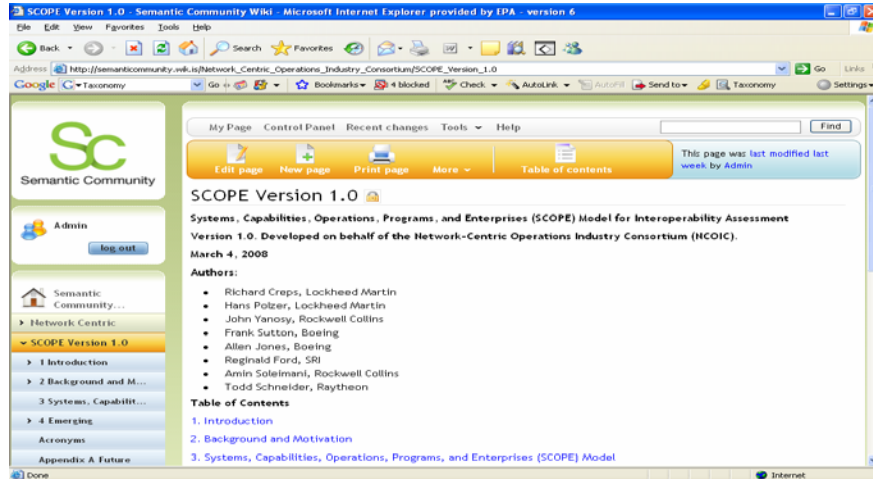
SCOPE Version 1.0 - Semantic Community Wiki - Microsoft Internet Explorer provided by EPA - version 6

File Edit View Favorites Tools Help

Back Search Favorites

Address http://semanticcommunity.wik.is/Network_Centric_Operations_Industry_Consortium/SCOPE_Version_1.0 Go Links

Google Taxonomy Go Bookmarks 4 blocked Check AutoLink AutoFill Send to Taxonomy Settings

Sc
Semantic Community

Admin
log out

Semantic Community...
Network Centric
SCOPE Version 1.0
1 Introduction
2 Background and M...
3 Systems, Capabilit...
4 Emerging
Acronyms
Appendix A Future

My Page Control Panel Recent changes Tools Help Find

Edit page New page Print page More Table of contents

This page was last modified last week by Admin

SCOPE Version 1.0

Systems, Capabilities, Operations, Programs, and Enterprises (SCOPE) Model for Interoperability Assessment Version 1.0. Developed on behalf of the Network-Centric Operations Industry Consortium (NCOIC).

March 4, 2008

Authors:

- Richard Creps, Lockheed Martin
- Hans Polzer, Lockheed Martin
- John Yanosy, Rockwell Collins
- Frank Sutton, Boeing
- Allen Jones, Boeing
- Reginald Ford, SRI
- Amin Soleimani, Rockwell Collins
- Todd Schneider, Raytheon

Table of Contents

1. Introduction
2. Background and Motivation
3. Systems, Capabilities, Operations, Programs, and Enterprises (SCOPE) Model

Done Internet